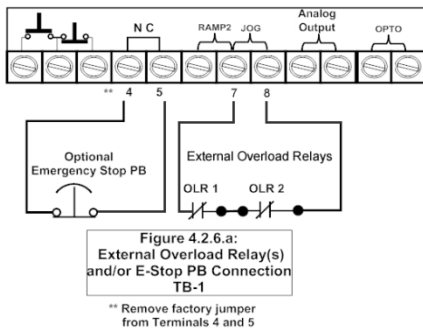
N C

RAMP2 JOG

Analog Output

OPTO

** 4 5 7 8

Optional Emergency Stop PB

External Overload Relays

OLR 1 OLR 2

Figure 4.2.6.a: External Overload Relay(s) and/or E-Stop PB Connection TB-1

** Remove factory jumper from Terminals 4 and 5